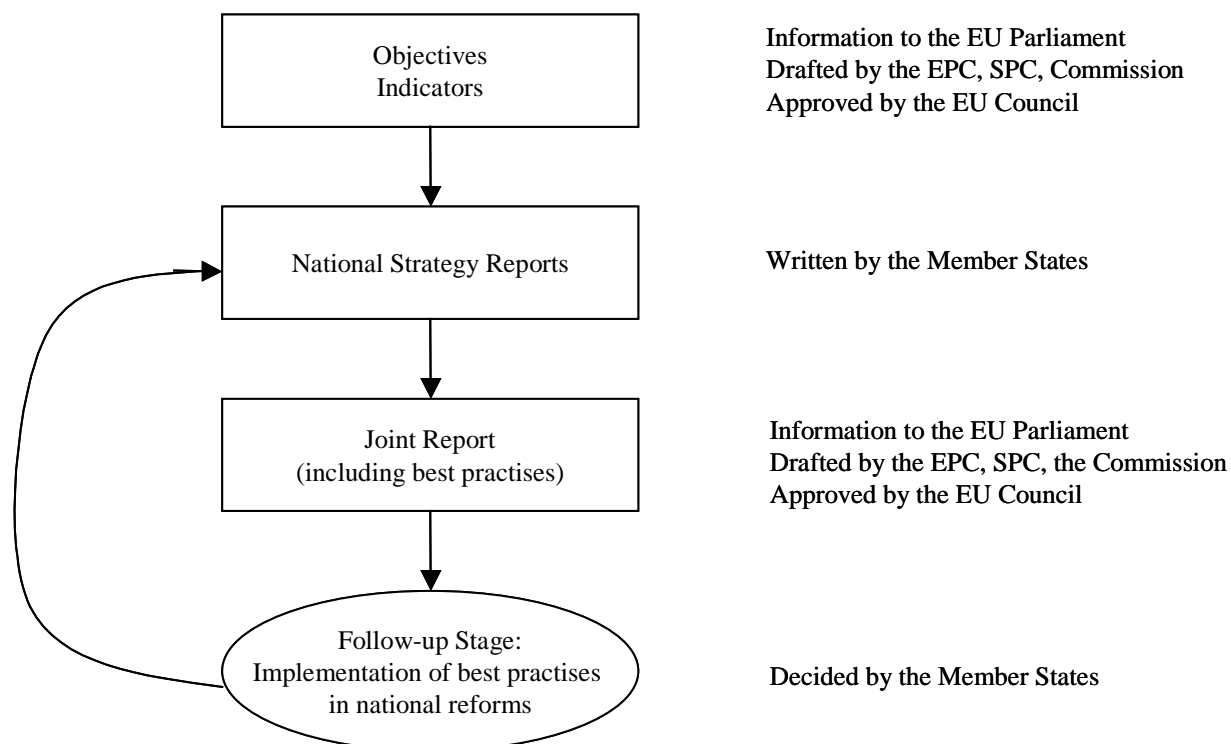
Objectives
Indicators

Information to the EU Parliament
Drafted by the EPC, SPC, Commission
Approved by the EU Council

National Strategy Reports

Written by the Member States

Joint Report
(including best practises)

Information to the EU Parliament
Drafted by the EPC, SPC, the Commission
Approved by the EU Council

Follow-up Stage:
Implementation of best practises
in national reforms

Decided by the Member States